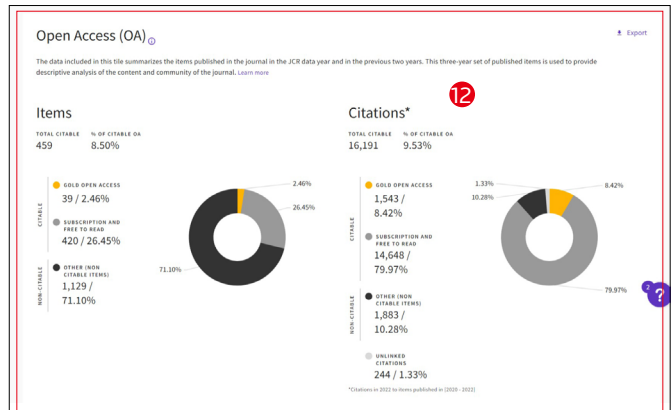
Open Access (OA)

Export

The data included in this tile summarizes the items published in the journal in the JCR data year and in the previous two years. This three-year set of published items is used to provide descriptive analysis of the content and community of the journal. Learn more

12

Items

TOTAL CITABLE
459

% OF CITABLE OA
8.50%

CITABLE

GOLD OPEN ACCESS
39 / 2.46%

SUBSCRIPTION AND FREE TO READ
420 / 26.45%

NON-CITABLE

OTHER (NON CITABLE ITEMS)
1,129 / 71.10%

2.46%

26.45%

71.10%

Citations*

TOTAL CITABLE
16,191

% OF CITABLE OA
9.53%

CITABLE

GOLD OPEN ACCESS
1,543 / 8.42%

SUBSCRIPTION AND FREE TO READ
14,648 / 79.97%

NON-CITABLE

OTHER (NON CITABLE ITEMS)
1,883 / 10.28%

UNLINKED CITATIONS
244 / 1.33%

1.33%

8.42%

10.28%

79.97%

*Citations in 2022 to items published in (2020 - 2022)

2

?